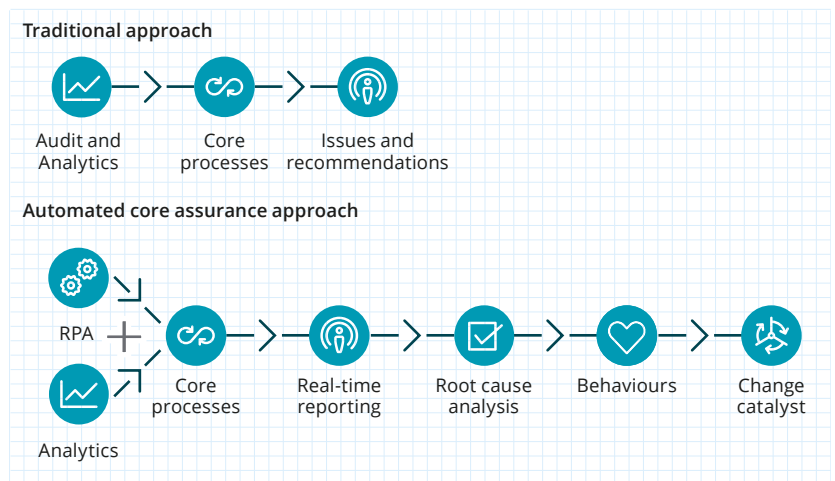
Traditional approach

Audit and Analytics

Core processes

Issues and recommendations

Automated core assurance approach

RPA

Analytics

Core processes

Real-time reporting

Root cause analysis

Behaviours

Change catalyst